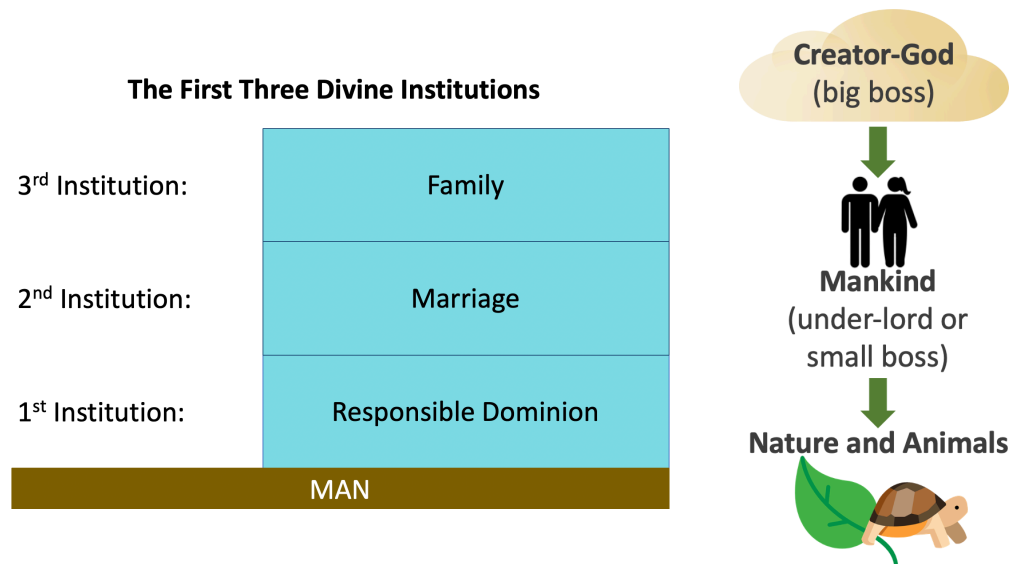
The First Three Divine Institutions

3rd Institution: Family

2nd Institution: Marriage

1st Institution: Responsible Dominion

MAN

Creator-God
(big boss)

Mankind
(under-lord or small boss)

Nature and Animals